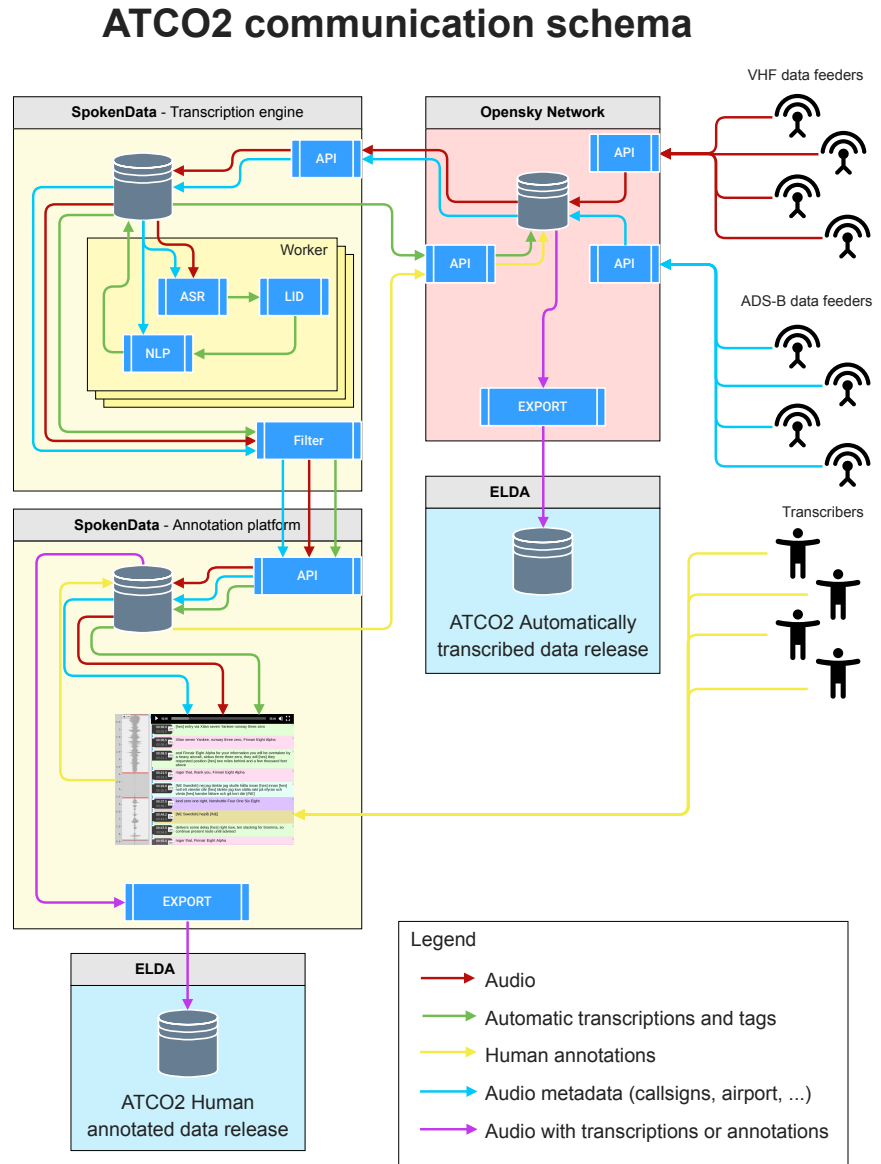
ATCO2 communication schema

SpokenData - Transcription engine

API

Worker

ASR

LID

NLP

Filter

Opensky Network

API

API

API

EXPORT

VHF data feeders

ADS-B data feeders

SpokenData - Annotation platform

API

EXPORT

ELDA

ATCO2 Automatically transcribed data release

Transcribers

ELDA

ATCO2 Human annotated data release

Legend

Audio

Automatic transcriptions and tags

Human annotations

Audio metadata (callsigns, airport, ...)

Audio with transcriptions or annotations